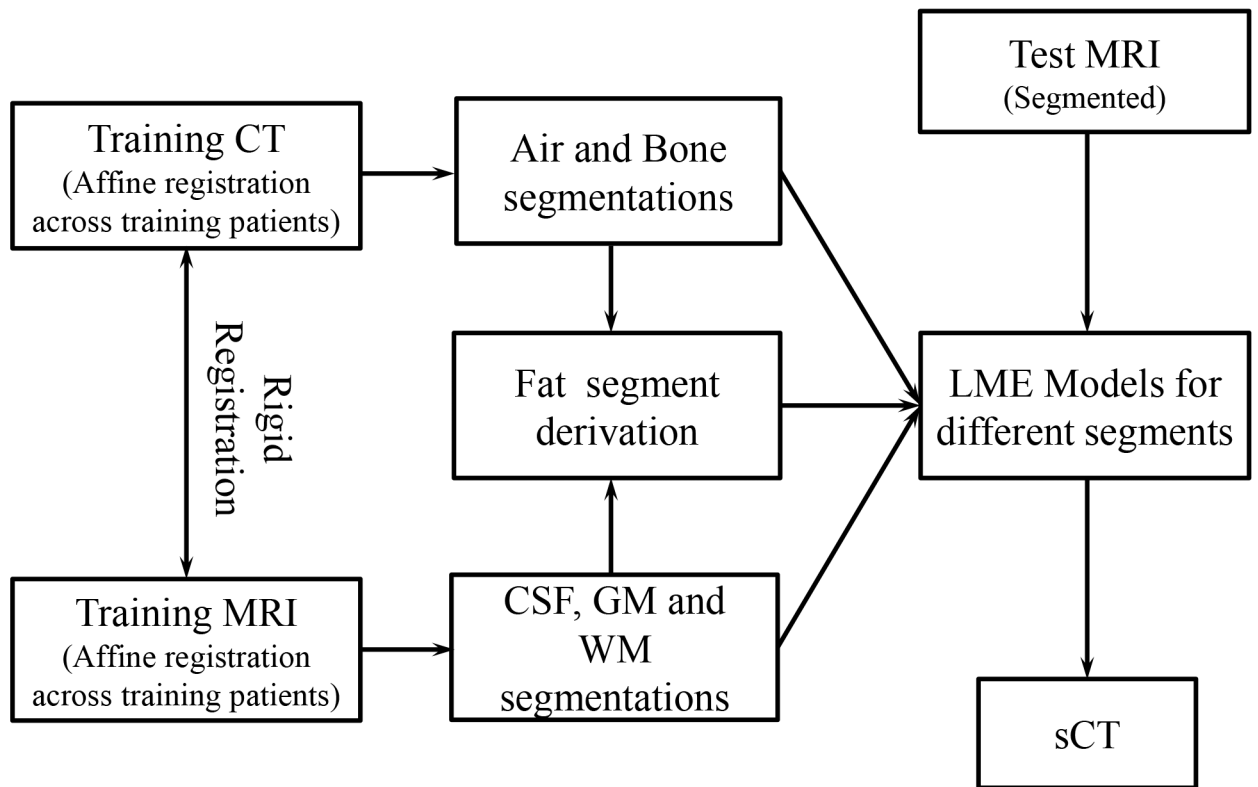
Test MRI
(Segmented)

Training CT
(Affine registration across training patients)

Air and Bone segmentations

Rigid Registration

Fat segment derivation

LME Models for different segments

Training MRI
(Affine registration across training patients)

CSF, GM and WM segmentations

sCT